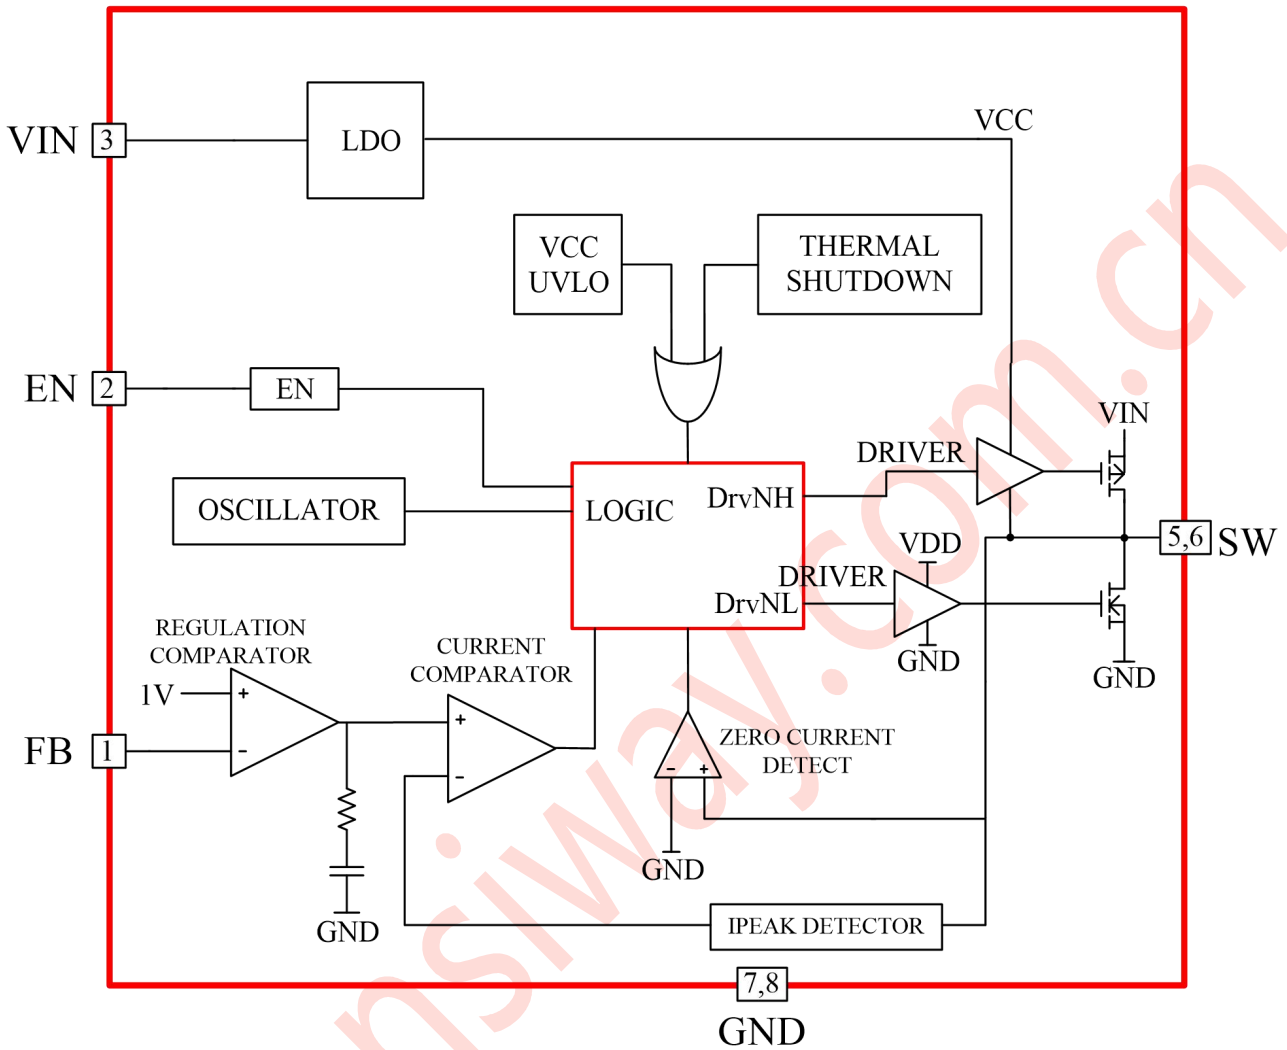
VIN 3

LDO

VCC

VCC UVLO

THERMAL SHUTDOWN

EN 2

EN

OSCILLATOR

LOGIC

DrvNH

DRIVER

VIN

5,6 SW

VDD

DRIVER

DrvNL

GND

GND

REGULATION COMPARATOR

1V

+

-

FB 1

CURRENT COMPARATOR

+

-

ZERO CURRENT DETECT

-

+

GND

GND

IPEAK DETECTOR

7,8

GND

nsiway.com.cn